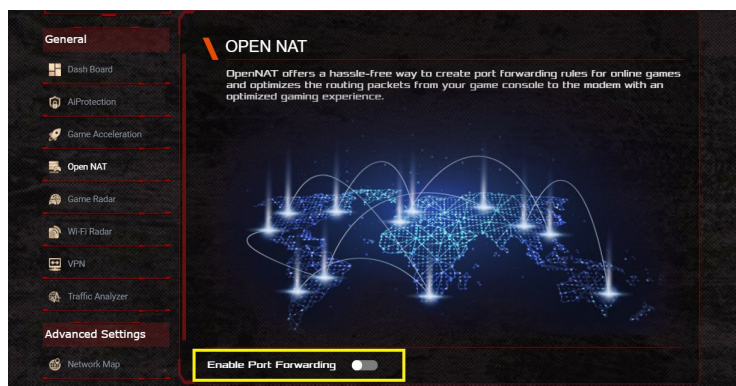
General

Dash Board

AiProtection

Game Acceleration

Open NAT

Game Radar

Wi-Fi Radar

VPN

Traffic Analyzer

Advanced Settings

Network Map

OPEN NAT

OpenNAT offers a hassle-free way to create port forwarding rules for online games and optimizes the routing packets from your game console to the modem with an optimized gaming experience.

Enable Port Forwarding